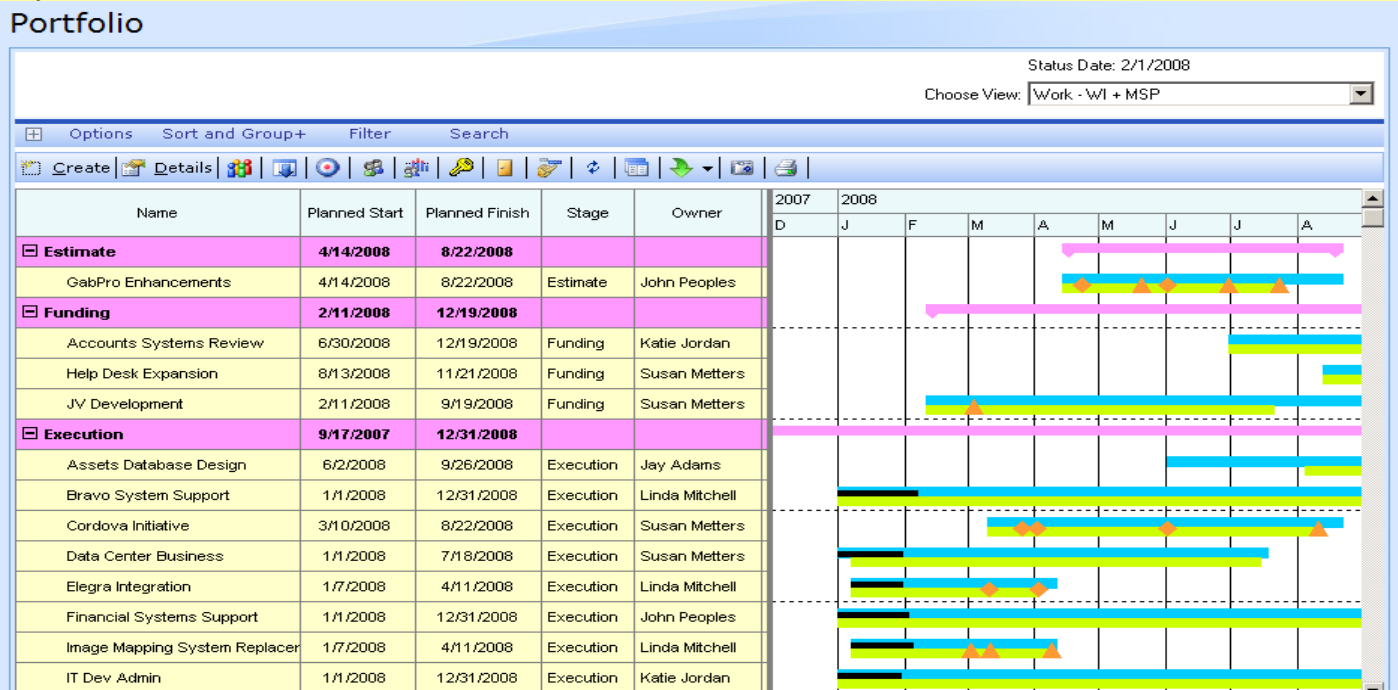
Portfolio

Status Date: 2/1/2008

Choose View: Work - WI + MSP

Options Sort and Group+ Filter Search

Create Details

| Name | Planned Start | Planned Finish | Stage | Owner |
|---|---|---|---|---|
| Estimate | 4/14/2008 | 8/22/2008 | | |
| GabPro Enhancements | 4/14/2008 | 8/22/2008 | Estimate | John Peoples |
| Funding | 2/11/2008 | 12/19/2008 | | |
| Accounts Systems Review | 6/30/2008 | 12/19/2008 | Funding | Katie Jordan |
| Help Desk Expansion | 8/13/2008 | 11/21/2008 | Funding | Susan Metters |
| JV Development | 2/11/2008 | 9/19/2008 | Funding | Susan Metters |
| Execution | 9/17/2007 | 12/31/2008 | | |
| Assets Database Design | 6/2/2008 | 9/26/2008 | Execution | Jay Adams |
| Bravo System Support | 1/1/2008 | 12/31/2008 | Execution | Linda Mitchell |
| Cordova Initiative | 3/10/2008 | 8/22/2008 | Execution | Susan Metters |
| Data Center Business | 1/1/2008 | 7/18/2008 | Execution | Susan Metters |
| Elegra Integration | 1/7/2008 | 4/11/2008 | Execution | Linda Mitchell |
| Financial Systems Support | 1/1/2008 | 12/31/2008 | Execution | John Peoples |
| Image Mapping System Replacer | 1/7/2008 | 4/11/2008 | Execution | Linda Mitchell |
| IT Dev Admin | 1/1/2008 | 12/31/2008 | Execution | Katie Jordan |

2007 2008
D J F M A M J J A